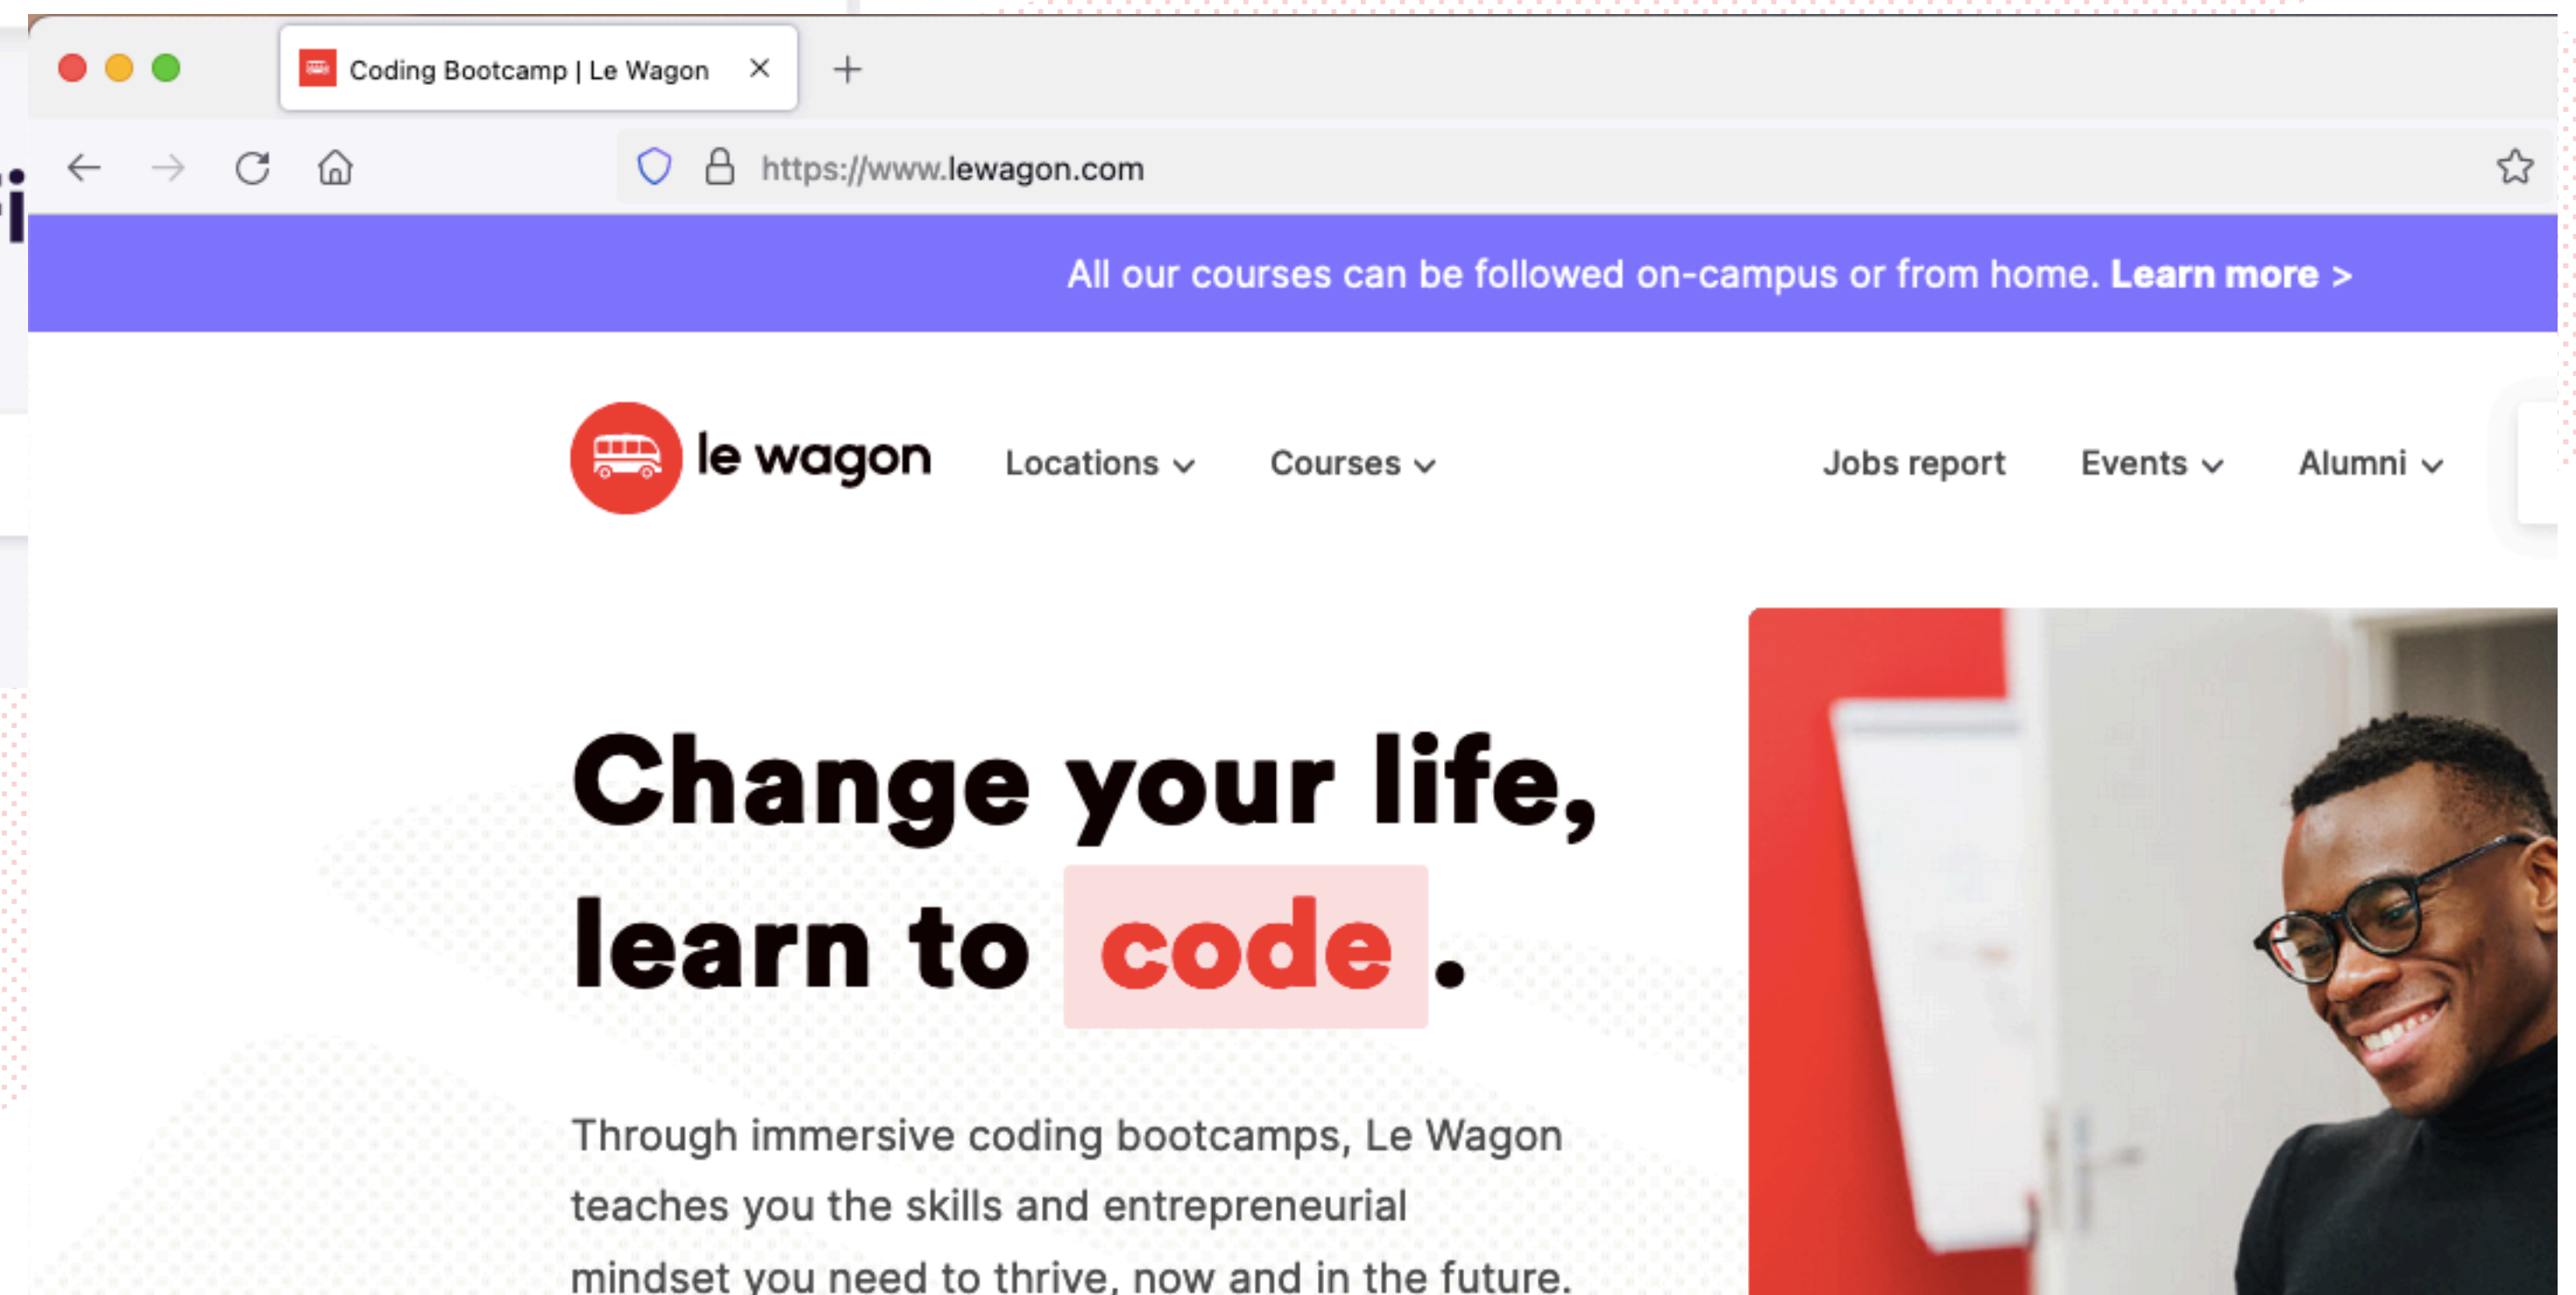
Coding Bootcamp | Le Wagon

https://www.lewagon.com

All our courses can be followed on-campus or from home. **Learn more >**

le wagon

Locations

Courses

Jobs report

Events

Alumni

Change your life, learn to code.

Through immersive coding bootcamps, Le Wagon teaches you the skills and entrepreneurial mindset you need to thrive, now and in the future.